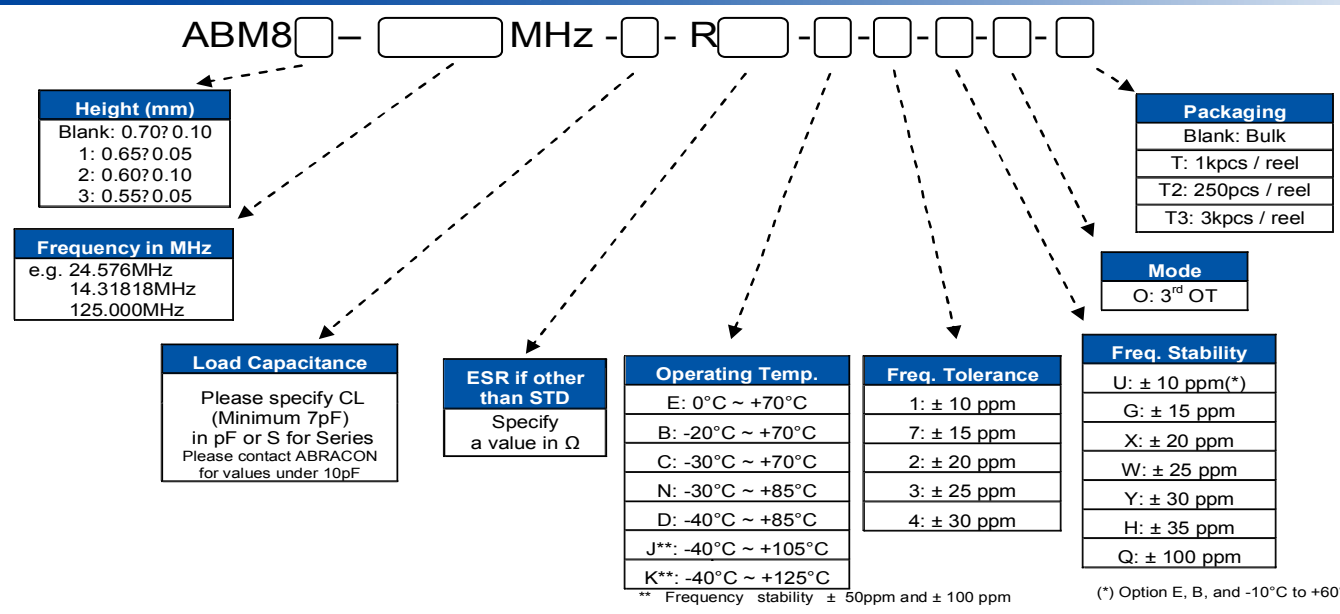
ABM8 – MHz - - R - - - - -

Height (mm)
Blank: 0.70? 0.10
1: 0.65? 0.05
2: 0.60? 0.10
3: 0.55? 0.05

Frequency in MHz
e.g. 24.576MHz
14.31818MHz
125.000MHz

Load Capacitance
Please specify CL (Minimum 7pF) in pF or S for Series
Please contact ABRACON for values under 10pF

ESR if other than STD
Specify a value in Ω

| Operating Temp. |
|---|
| E: 0°C ~ +70°C |
| B: -20°C ~ +70°C |
| C: -30°C ~ +70°C |
| N: -30°C ~ +85°C |
| D: -40°C ~ +85°C |
| J**: -40°C ~ +105°C |
| K**: -40°C ~ +125°C |

** Frequency stability ± 50ppm and ± 100 ppm

| Freq. Tolerance |
|---|
| 1: ± 10 ppm |
| 7: ± 15 ppm |
| 2: ± 20 ppm |
| 3: ± 25 ppm |
| 4: ± 30 ppm |

| Freq. Stability |
|---|
| U: ± 10 ppm(*) |
| G: ± 15 ppm |
| X: ± 20 ppm |
| W: ± 25 ppm |
| Y: ± 30 ppm |
| H: ± 35 ppm |
| Q: ± 100 ppm |

(*) Option E, B, and -10°C to +60

| Packaging |
|---|
| Blank: Bulk |
| T: 1kpcs / reel |
| T2: 250pcs / reel |
| T3: 3kpcs / reel |

Mode
O: 3$^{rd}$ OT